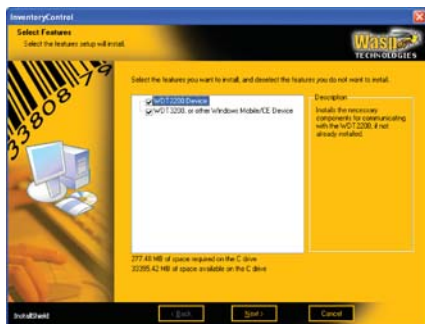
InventoryControl

Select Features
Select the features setup will install.

Wasp TECHNOLOGIES

33808 79

Select the features you want to install, and deselect the features you do not want to install.

WDT2200 Device
WDT3200, or other Windows Mobile/CE Device

Description
Installs the necessary components for communicating with the WDT2200, if not already installed.

277.48 MB of space required on the C drive
33395.42 MB of space available on the C drive

InstallShield

< Back
Next >
Cancel